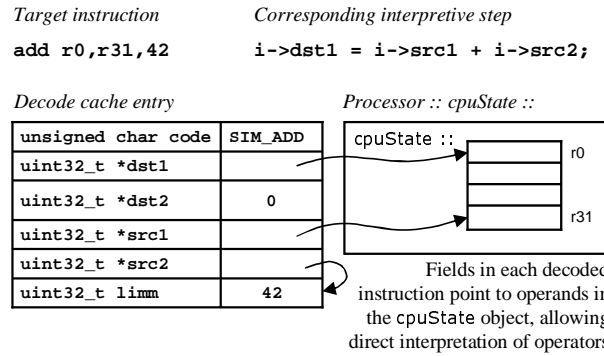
Target instruction

Corresponding interpretive step

add r0,r31,42

i->dst1 = i->src1 + i->src2;

Decode cache entry

Processor :: cpuState ::

| unsigned char code | SIM_ADD |
|---|---|
| uint32_t *dst1 | |
| uint32_t *dst2 | 0 |
| uint32_t *src1 | |
| uint32_t *src2 | |
| uint32_t limm | 42 |

cpuState ::

r0

r31

Fields in each decoded instruction point to operands in the cpuState object, allowing direct interpretation of operators